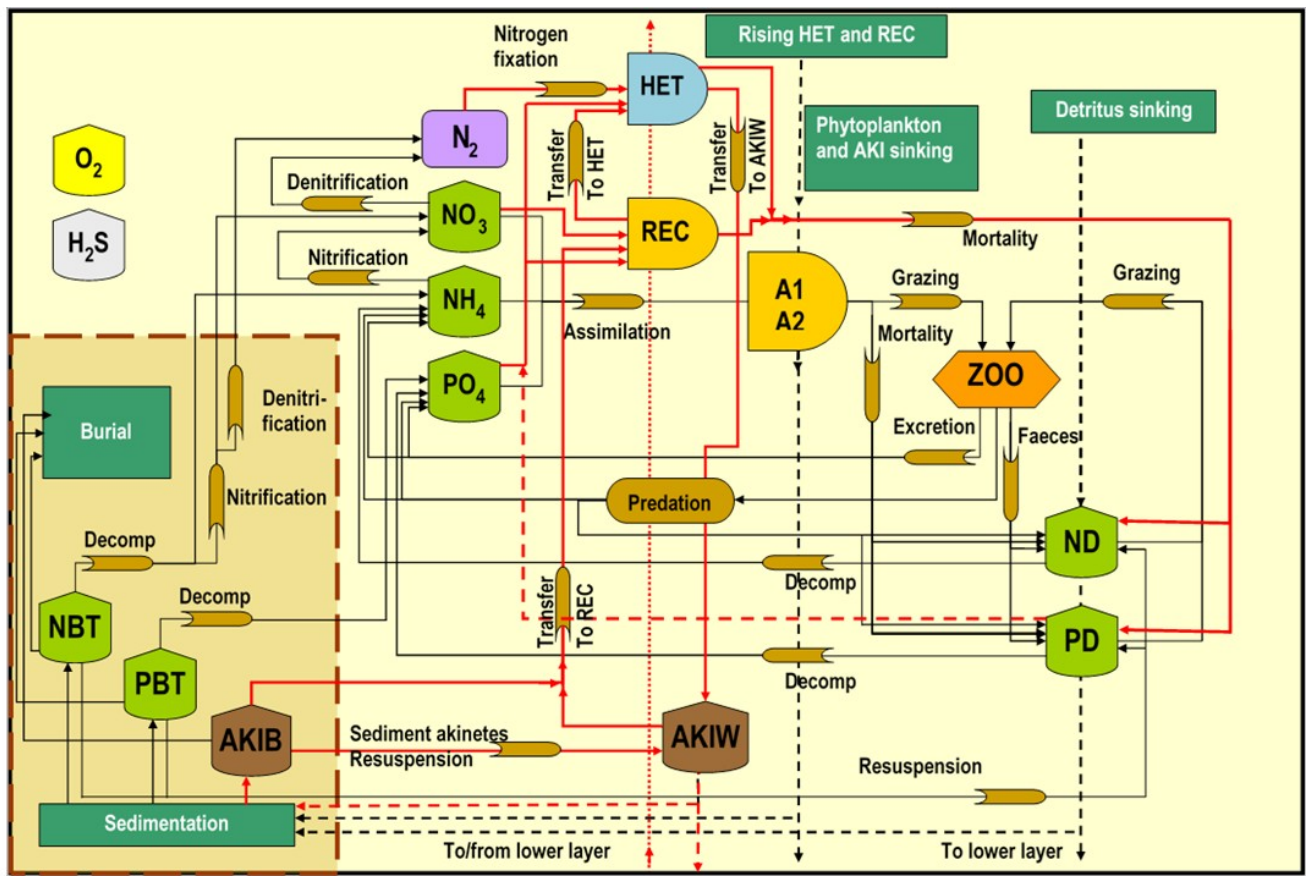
Nitrogen fixation

HET

Rising HET and REC

Phytoplankton and AKI sinking

Detritus sinking

$O_2$

$H_2S$

$N_2$

Transfer To HET

Transfer To AKIW

Denitrification

$NO_3$

REC

Mortality

Nitrification

$NH_4$

A1
A2

Grazing

Grazing

Assimilation

Mortality

$PO_4$

ZOO

Burial

Denitrification

Excretion

Faeces

Nitrification

Predation

Decomp

ND

Decomp

Decomp

Transfer To REC

NBT

PD

PBT

Decomp

AKIB

AKIW

Sediment akinetes Resuspension

Resuspension

Sedimentation

To/from lower layer

To lower layer